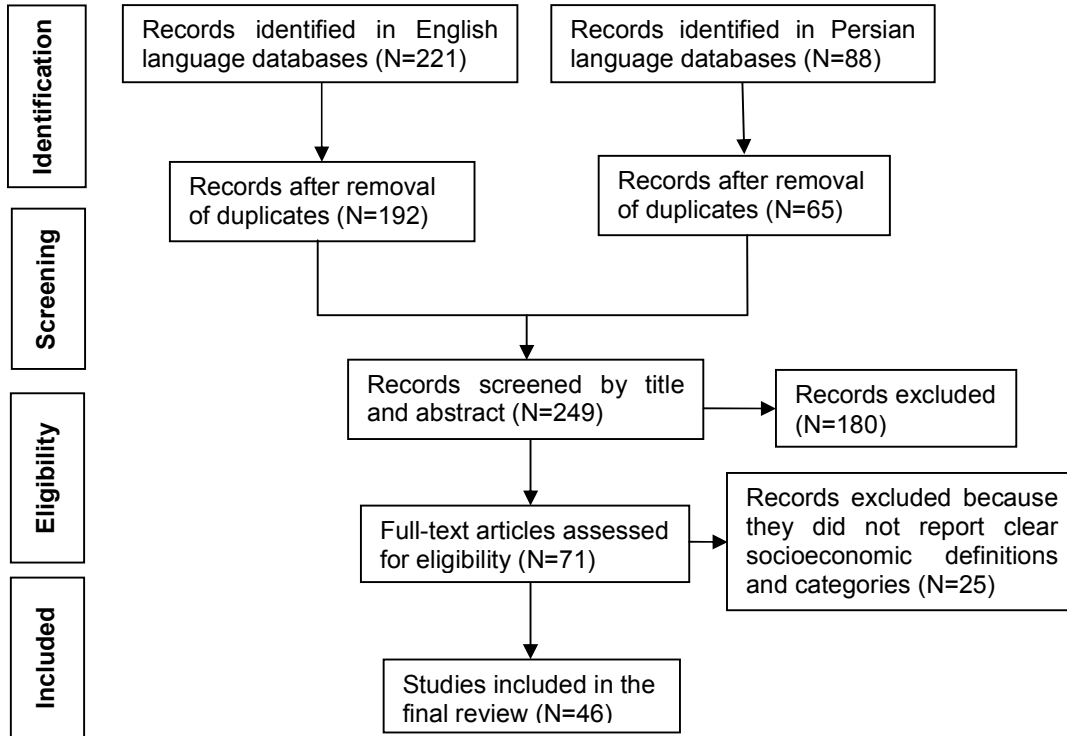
Identification

Records identified in English language databases (N=221)

Records identified in Persian language databases (N=88)

Records after removal of duplicates (N=192)

Records after removal of duplicates (N=65)

Screening

Records screened by title and abstract (N=249)

Records excluded (N=180)

Eligibility

Full-text articles assessed for eligibility (N=71)

Records excluded because they did not report clear socioeconomic definitions and categories (N=25)

Included

Studies included in the final review (N=46)